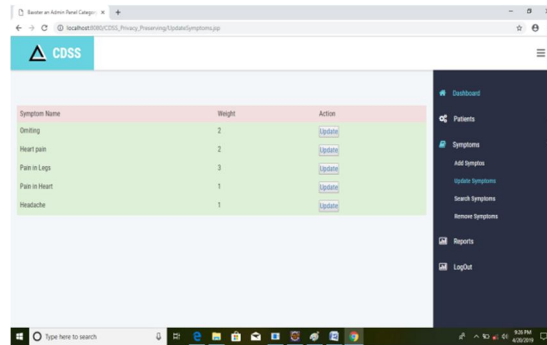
Baster an Admin Panel Categor ×  +

localhost:8080/CDSS_Privacy_Preserving/UpdateSymptoms.jsp

CDSS

| Symptom Name | Weight | Action |
|---|---|---|
| Omiting | 2 | Update |
| Heart pain | 2 | Update |
| Pain in Legs | 3 | Update |
| Pain in Heart | 1 | Update |
| Headache | 1 | Update |

Dashboard

Patients

Symptoms

Add Symptos

Update Symptoms

Search Symptoms

Remove Symptoms

Reports

LogOut

Type here to search

9:26 PM
4/20/2019